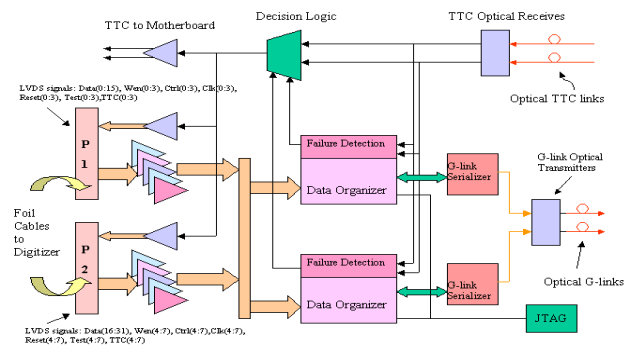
TTC to Motherboard

Decision Logic

TTC Optical Receives

Optical TTC links

LVDS signals: Data(0:15), Wen(0:3), Ctrl(0:3), Clk(0:3), Reset(0:3), Test(0:3),TTC(0:3)

P 1

Foil Cables to Digitizer

P 2

LVDS signals: Data(16:31), Wen(4:7), Ctrl(4:7),Clk(4:7), Reset(4:7), Test(4:7), TTC(4:7)

Failure Detection

Data Organizer

G-link Serializer

G-link Optical Transmitters

Failure Detection

Data Organizer

G-link Serializer

Optical G-links

JTAG